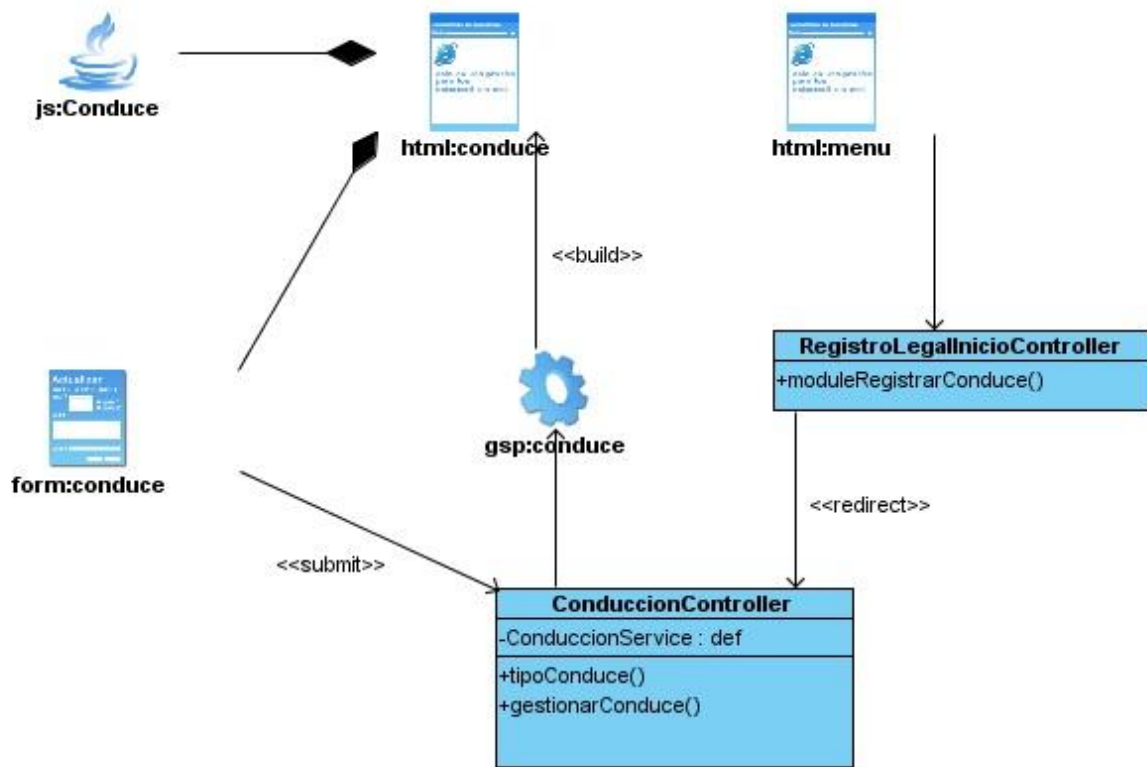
js:Conduce

html:conduce

html:menu

<<build>>

RegistroLegalInicioController
+moduleRegistrarConduce()

form:conduce

gsp:conduce

<<redirect>>

<<submit>>

ConduccionController
-ConduccionService : def
+tipoConduce()
+gestionarConduce()